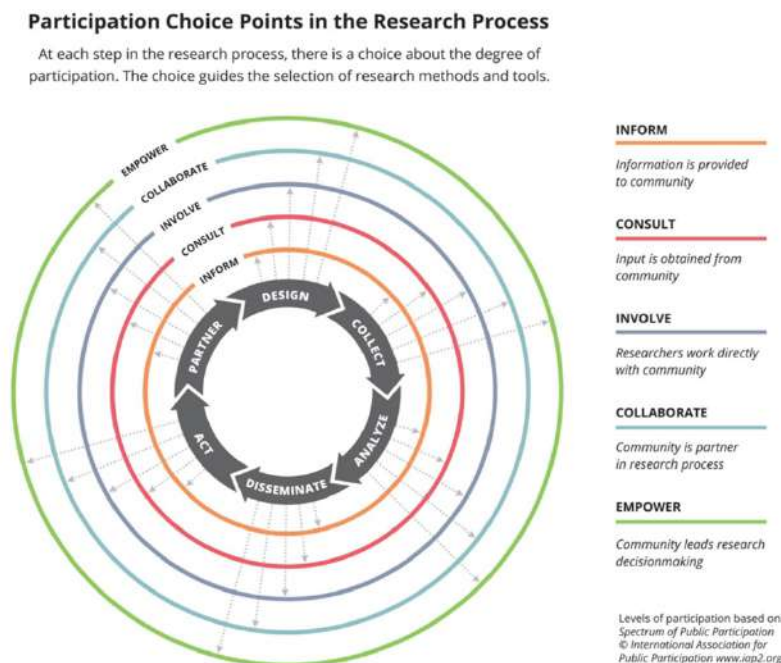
Participation Choice Points in the Research Process

At each step in the research process, there is a choice about the degree of participation. The choice guides the selection of research methods and tools.

EMPOWER
COLLABORATE
INVOLVE
CONSULT
INFORM

DESIGN
COLLECT
ANALYZE
DISSEMINATE
ACT
PARTNER

INFORM
Information is provided to community

CONSULT
Input is obtained from community

INVOLVE
Researchers work directly with community

COLLABORATE
Community is partner in research process

EMPOWER
Community leads research decisionmaking

Levels of participation based on Spectrum of Public Participation © International Association for Public Participation www.iap2.org